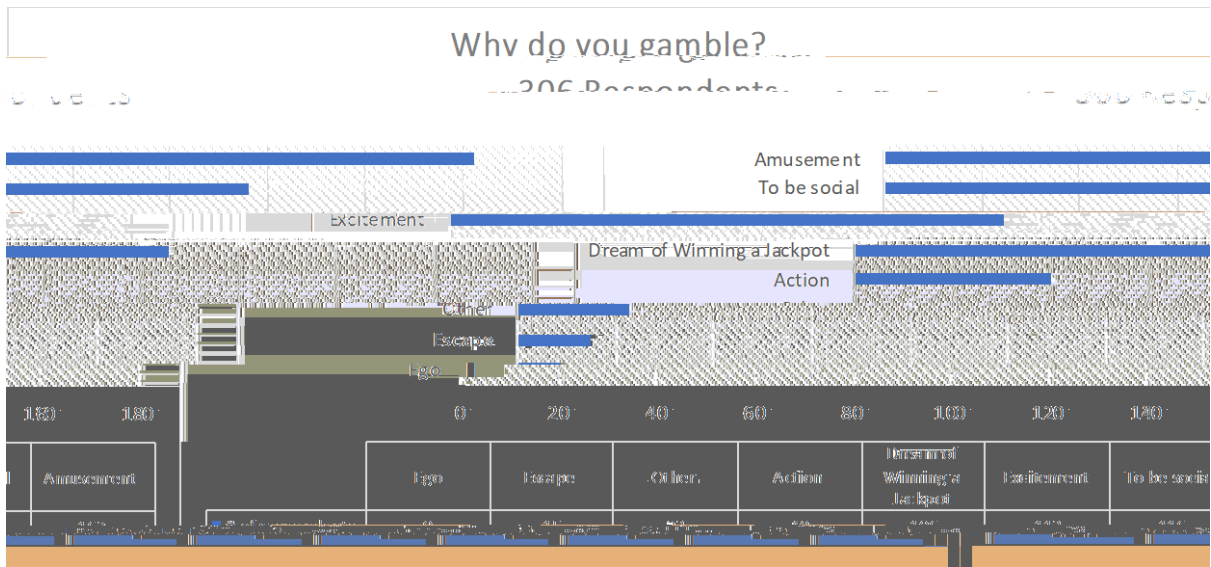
Why do you gamble?

306 Respondents

Amusement
To be social
Excitement
Dream of Winning a Jackpot
Action
Other
Escape
Ego

180 180 0 20 40 60 80 100 120 140

| Amusement | Ego | Escape | Other | Action | Dream of Winning a Jackpot | Excitement | To be soci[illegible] |
|---|---|---|---|---|---|---|---|